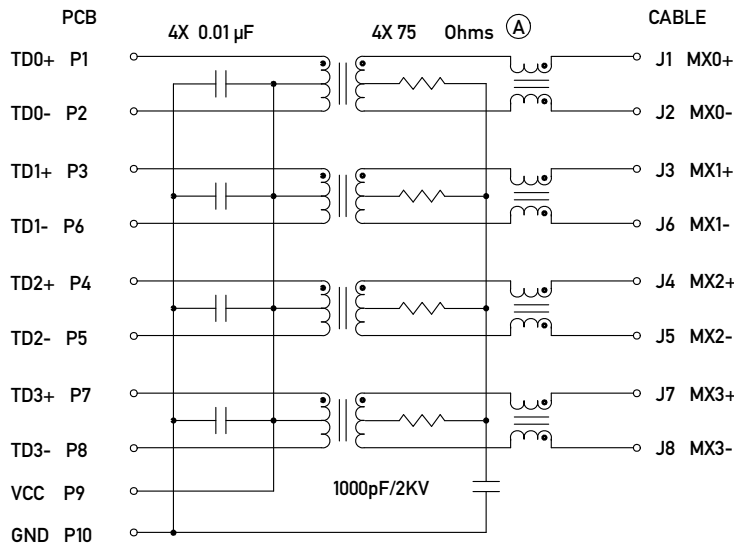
PCB

4X 0.01 µF

4X 75 Ohms Ⓐ

CABLE

TD0+ P1

TD0- P2

TD1+ P3

TD1- P6

TD2+ P4

TD2- P5

TD3+ P7

TD3- P8

VCC P9

GND P10

J1 MX0+

J2 MX0-

J3 MX1+

J6 MX1-

J4 MX2+

J5 MX2-

J7 MX3+

J8 MX3-

1000pF/2KV